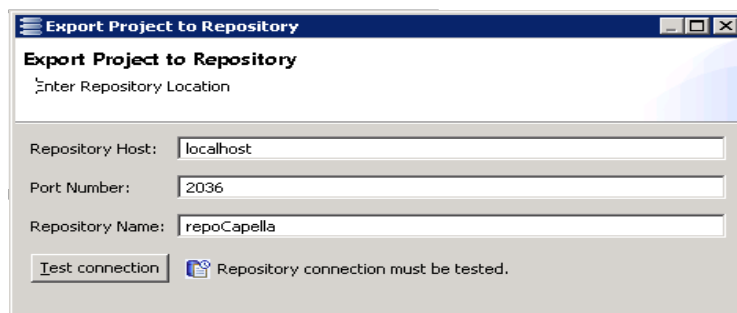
Export Project to Repository

Export Project to Repository

Enter Repository Location

Repository Host: localhost

Port Number: 2036

Repository Name: repoCapella

Test connection

Repository connection must be tested.